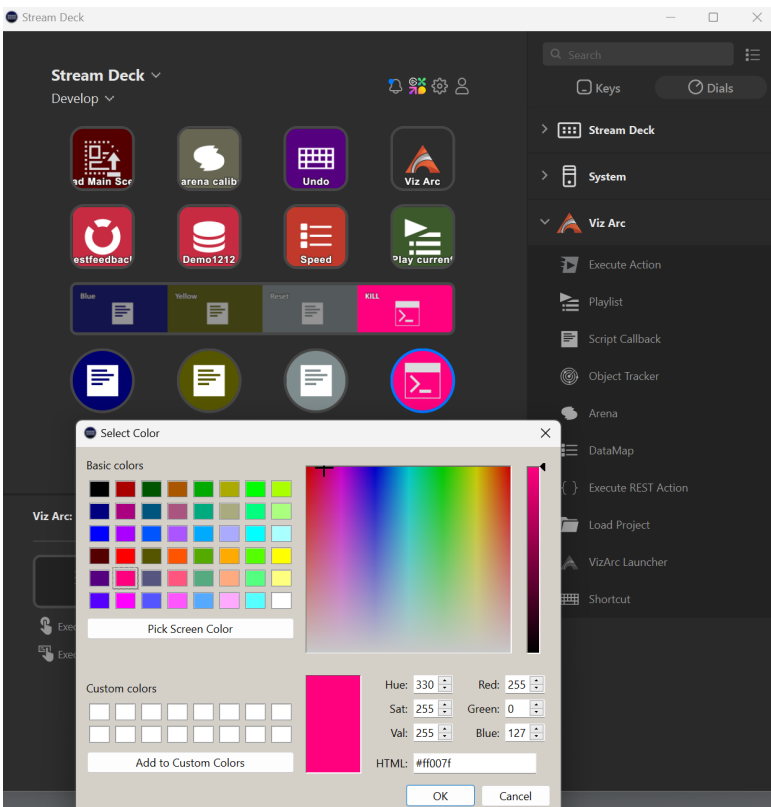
Stream Deck

Stream Deck
Develop

ad Main Sc
arena calib
Undo
Viz Arc
estfeedbac
Demo1212
Speed
Play current

Blue
Yellow
Reset
KILL

Viz Arc:
Exe
Exe

Search
Keys
Dials
Stream Deck
System
Viz Arc
Execute Action
Playlist
Script Callback
Object Tracker
Arena
DataMap
Execute REST Action
Load Project
VizArc Launcher
Shortcut

Select Color
Basic colors
Pick Screen Color
Custom colors
Add to Custom Colors
Hue: 330
Sat: 255
Val: 255
Red: 255
Green: 0
Blue: 127
HTML: #ff007f
OK
Cancel